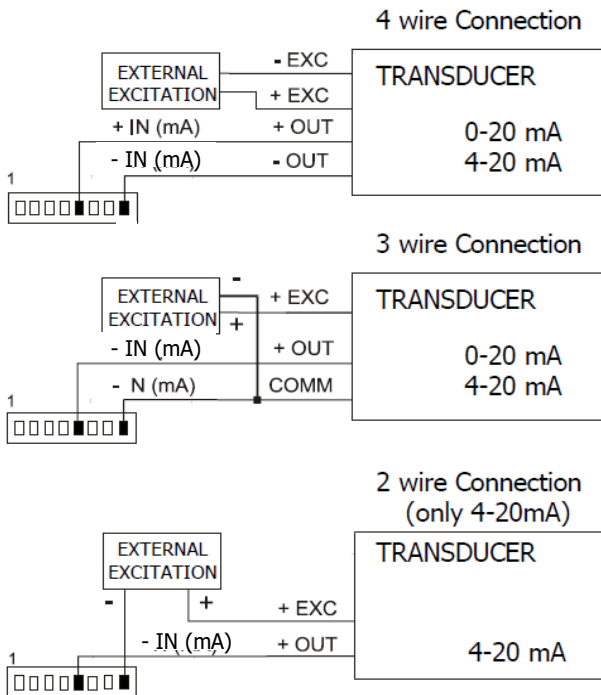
4 wire Connection

EXTERNAL EXCITATION

- EXC

+ EXC

TRANSDUCER

+ IN (mA)

+ OUT

0-20 mA
4-20 mA

- IN (mA)

- OUT

1

3 wire Connection

EXTERNAL EXCITATION

-

+

+ EXC

TRANSDUCER

- IN (mA)

+ OUT

0-20 mA
4-20 mA

- N (mA)

COMM

1

2 wire Connection
(only 4-20mA)

EXTERNAL EXCITATION

TRANSDUCER

-

+

+ EXC

- IN (mA)

+ OUT

4-20 mA

1